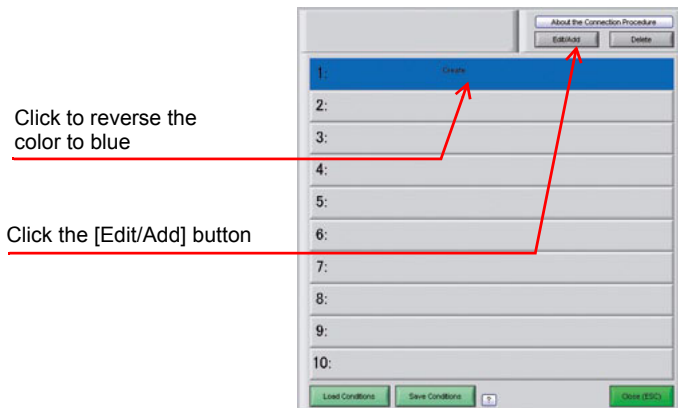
About the Connection Procedure

Edit/Add

Delete

1: Create

2:

3:

4:

5:

6:

7:

8:

9:

10:

Load Conditions

Save Conditions

?

Close (ESC)

Click to reverse the color to blue

Click the [Edit/Add] button